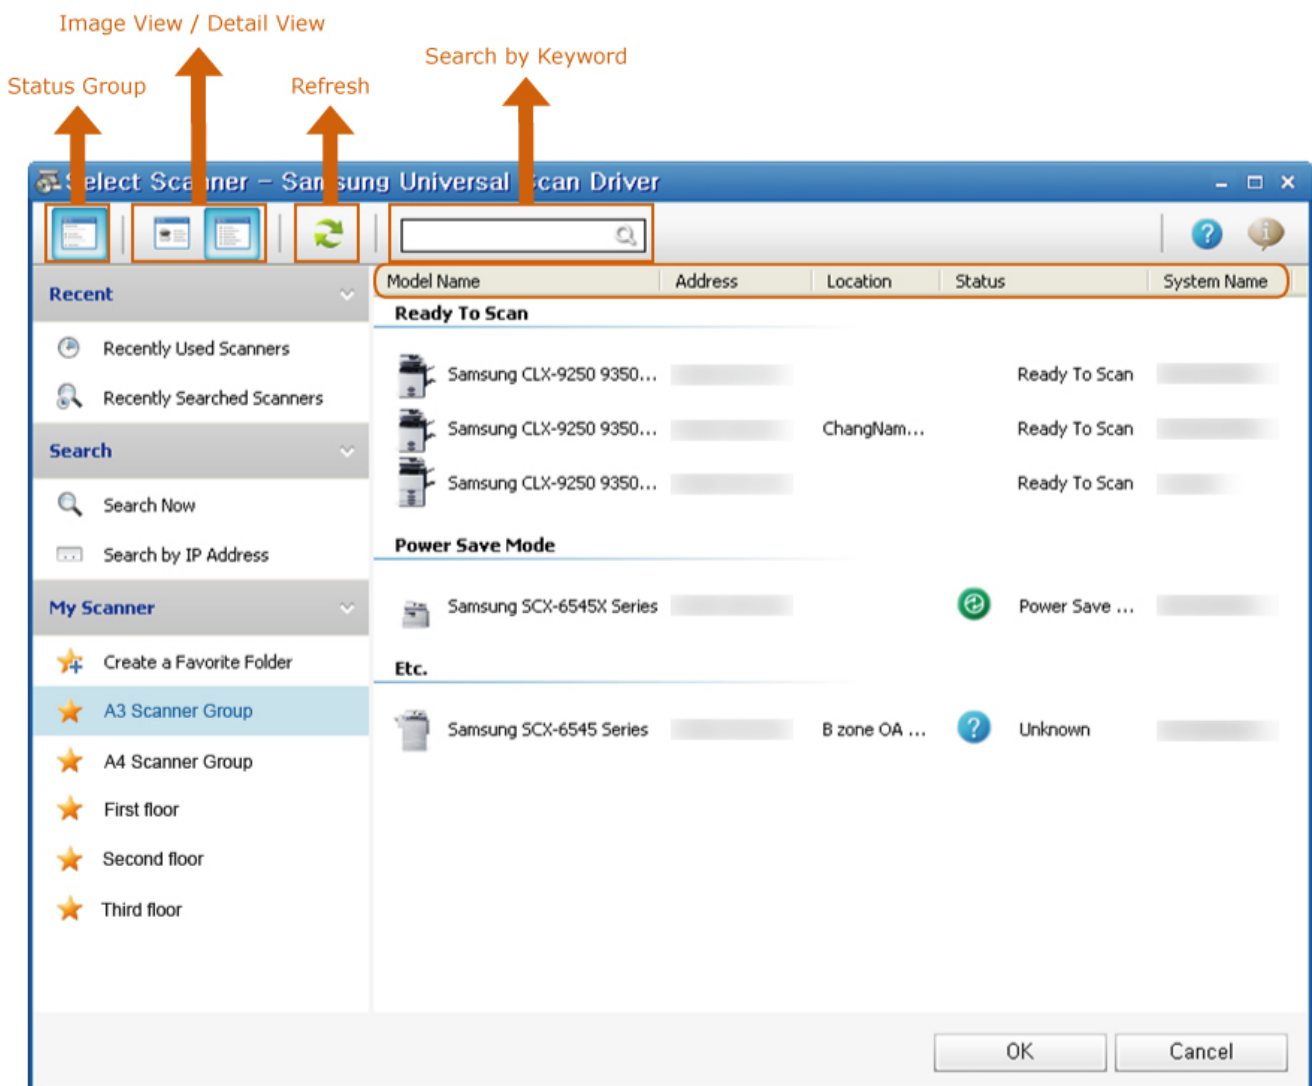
Image View / Detail View

Status Group

Refresh

Search by Keyword

Select Scanner – Samsung Universal Scan Driver

Recent

Recently Used Scanners

Recently Searched Scanners

Search

Search Now

Search by IP Address

My Scanner

Create a Favorite Folder

A3 Scanner Group

A4 Scanner Group

First floor

Second floor

Third floor

| Model Name | Address | Location | Status | System Name |
|---|---|---|---|---|
| **Ready To Scan** | | | | |
| Samsung CLX-9250 9350... | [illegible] | | Ready To Scan | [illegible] |
| Samsung CLX-9250 9350... | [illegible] | ChangNam... | Ready To Scan | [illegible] |
| Samsung CLX-9250 9350... | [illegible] | | Ready To Scan | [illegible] |
| **Power Save Mode** | | | | |
| Samsung SCX-6545X Series | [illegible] | | Power Save ... | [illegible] |
| **Etc.** | | | | |
| Samsung SCX-6545 Series | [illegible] | B zone OA ... | Unknown | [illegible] |

OK

Cancel